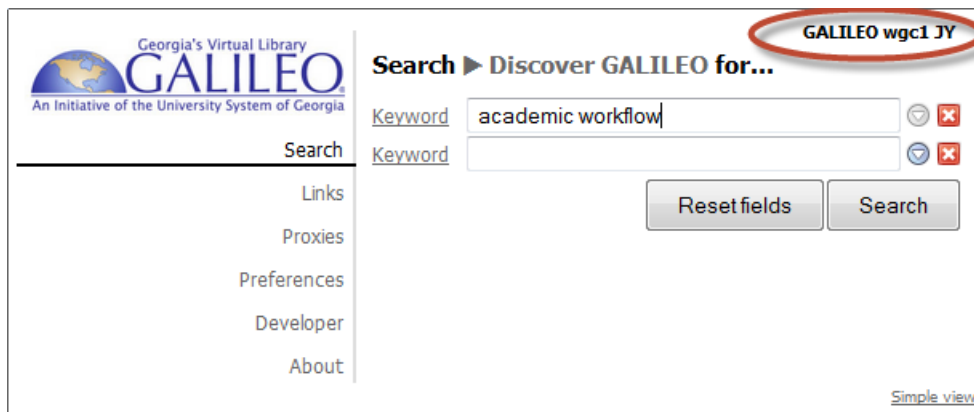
GALILEO wgc1 JY

Georgia's Virtual Library
GALILEO
An Initiative of the University System of Georgia

Search ▶ Discover GALILEO for...

Keyword academic workflow
Keyword

Reset fields Search

Search
Links
Proxies
Preferences
Developer
About

Simple view